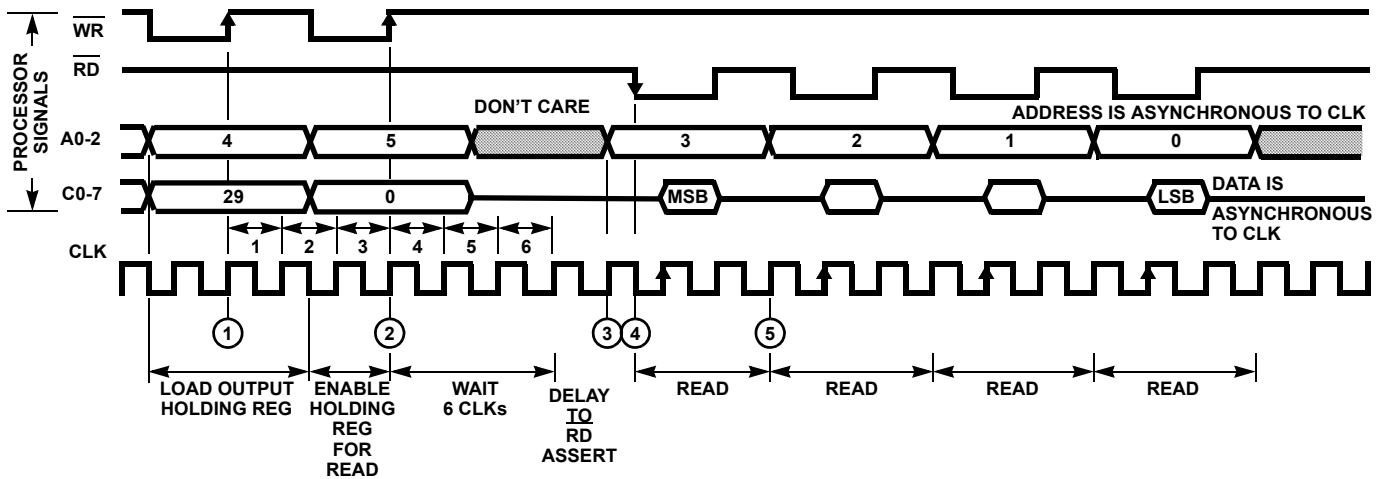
PROCESSOR SIGNALS

$\overline{WR}$

$\overline{RD}$

DON'T CARE

ADDRESS IS ASYNCHRONOUS TO CLK

A0-2

4

5

3

2

1

0

C0-7

29

0

MSB

LSB

DATA IS ASYNCHRONOUS TO CLK

1

2

3

4

5

6

CLK

1

2

3

4

5

LOAD OUTPUT HOLDING REG

ENABLE HOLDING REG FOR READ

WAIT 6 CLKs

DELAY TO RD ASSERT

READ

READ

READ

READ